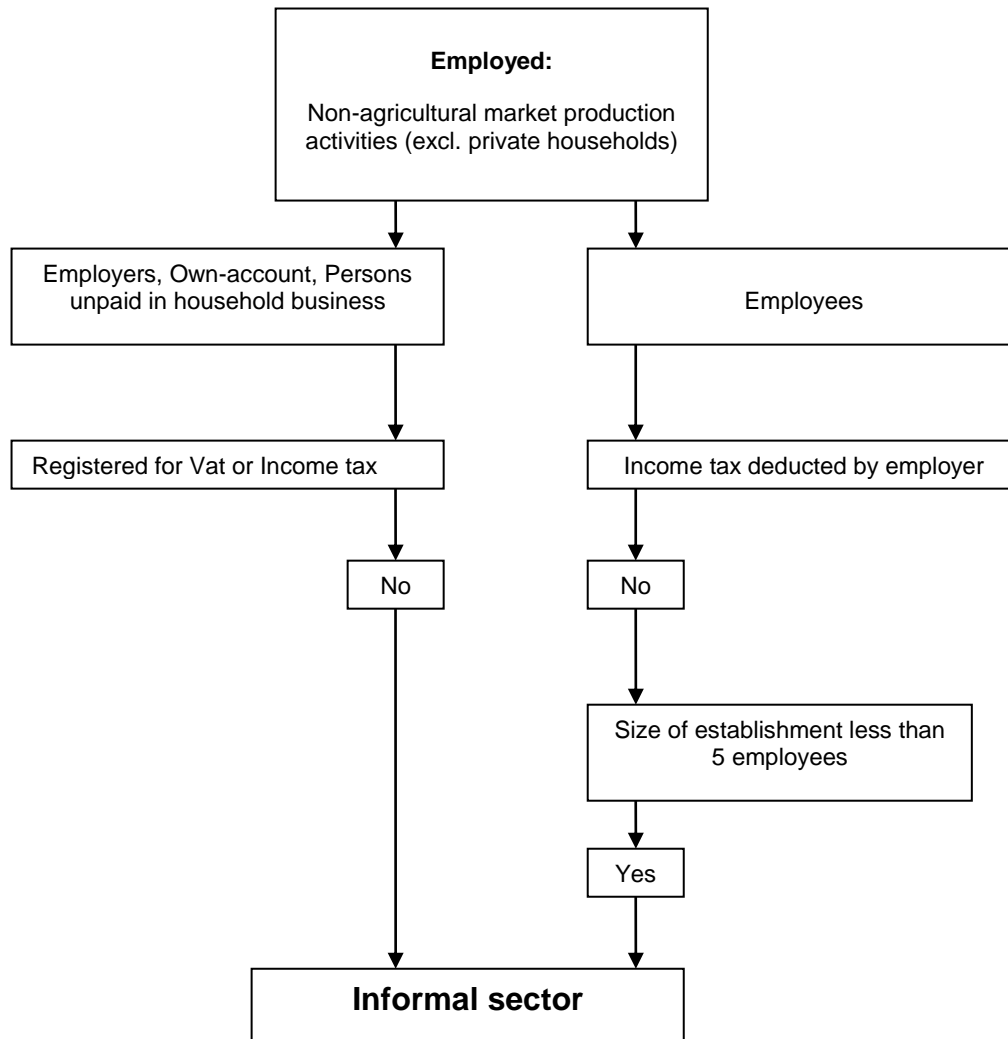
**Employed:**

Non-agricultural market production activities (excl. private households)

Employers, Own-account, Persons unpaid in household business

Employees

Registered for Vat or Income tax

Income tax deducted by employer

No

No

Size of establishment less than 5 employees

Yes

**Informal sector**